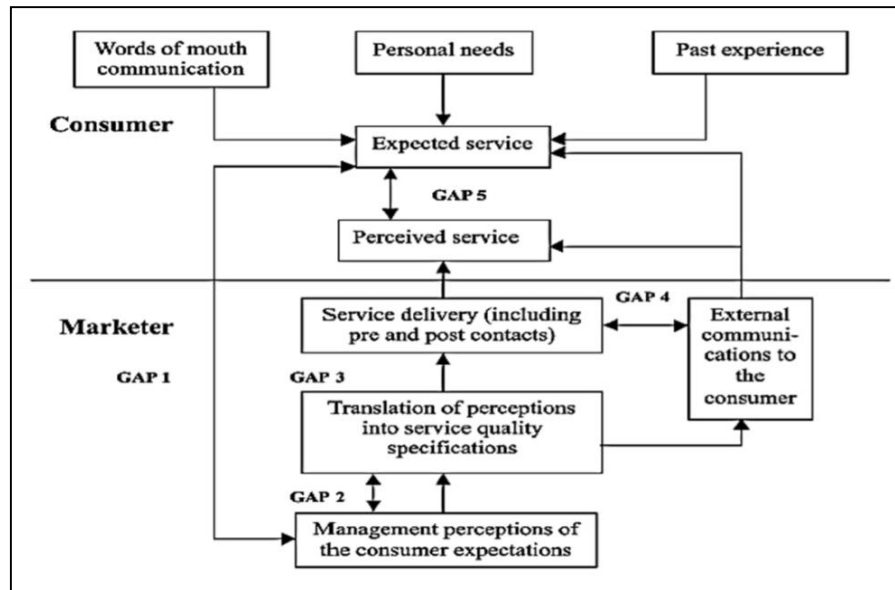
Words of mouth communication

Personal needs

Past experience

Consumer

Expected service

GAP 5

Perceived service

Marketer

Service delivery (including pre and post contacts)

GAP 4

External communications to the consumer

GAP 1

GAP 3

Translation of perceptions into service quality specifications

GAP 2

Management perceptions of the consumer expectations